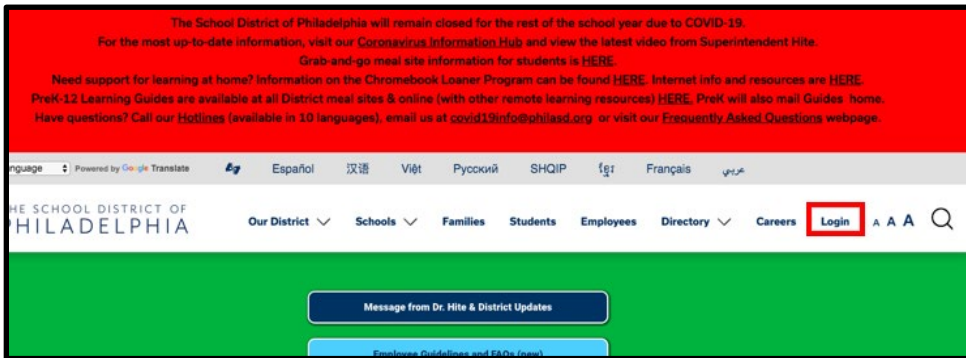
The School District of Philadelphia will remain closed for the rest of the school year due to COVID-19.
For the most up-to-date information, visit our Coronavirus Information Hub and view the latest video from Superintendent Hite.
Grab-and-go meal site information for students is HERE.
Need support for learning at home? Information on the Chromebook Loaner Program can be found HERE. Internet info and resources are HERE.
PreK-12 Learning Guides are available at all District meal sites & online (with other remote learning resources) HERE. PreK will also mail Guides home.
Have questions? Call our Hotlines (available in 10 languages), email us at covid19info@philasd.org or visit our Frequently Asked Questions webpage.

nguage Powered by Google Translate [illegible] Español 汉语 Việt Русский SHQIP ខ្មែរ Français عربي

HE SCHOOL DISTRICT OF
HILADELPHIA

Our District Schools Families Students Employees Directory Careers Login A A A

Message from Dr. Hite & District Updates

Employee Guidelines and FAQs (new)